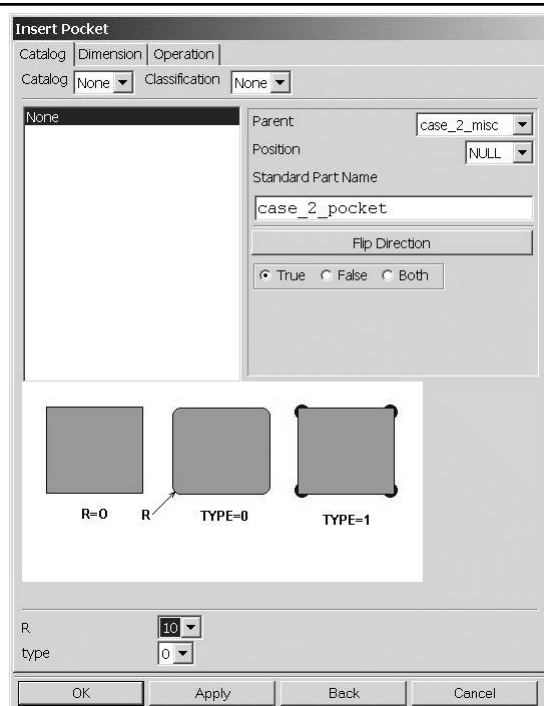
Insert Pocket

Catalog | Dimension | Operation

Catalog None Classification None

None

Parent case_2_misc

Position NULL

Standard Part Name

case_2_pocket

Flip Direction

True False Both

R=0 R TYPE=0 TYPE=1

R 10

type 0

OK Apply Back Cancel